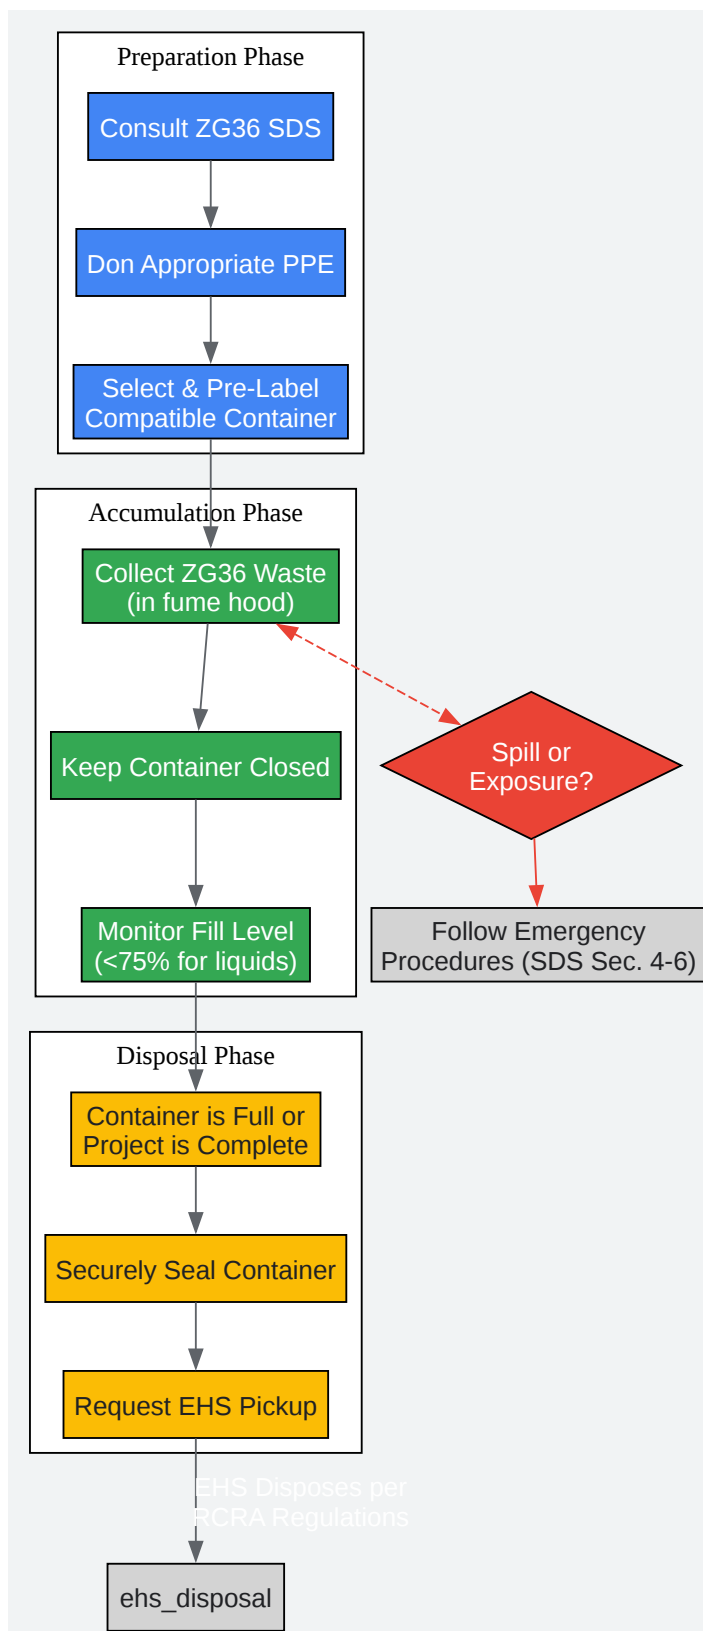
Preparation Phase

Consult ZG36 SDS

Don Appropriate PPE

Select & Pre-Label Compatible Container

Accumulation Phase

Collect ZG36 Waste (in fume hood)

Keep Container Closed

Monitor Fill Level (<75% for liquids)

Spill or Exposure?

Follow Emergency Procedures (SDS Sec. 4-6)

Disposal Phase

Container is Full or Project is Complete

Securely Seal Container

Request EHS Pickup

EHS Disposes per RCRA Regulations

ehs_disposal